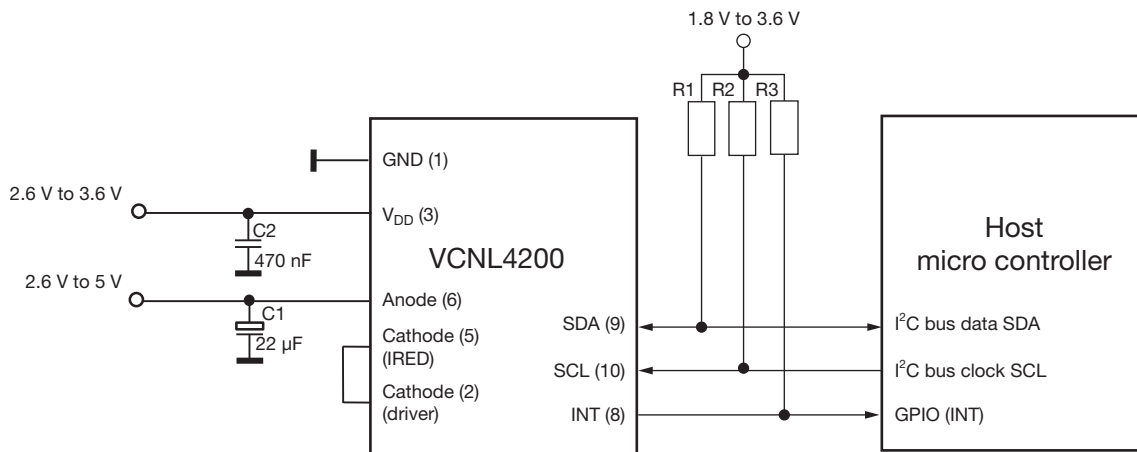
1.8 V to 3.6 V

R1 R2 R3

GND (1)

2.6 V to 3.6 V

$V_{DD}$ (3)

C2

470 nF

VCNL4200

2.6 V to 5 V

Anode (6)

C1

22 µF

Cathode (5) (IRED)

Cathode (2) (driver)

SDA (9)

SCL (10)

INT (8)

Host micro controller

$I^2C$ bus data SDA

$I^2C$ bus clock SCL

GPIO (INT)